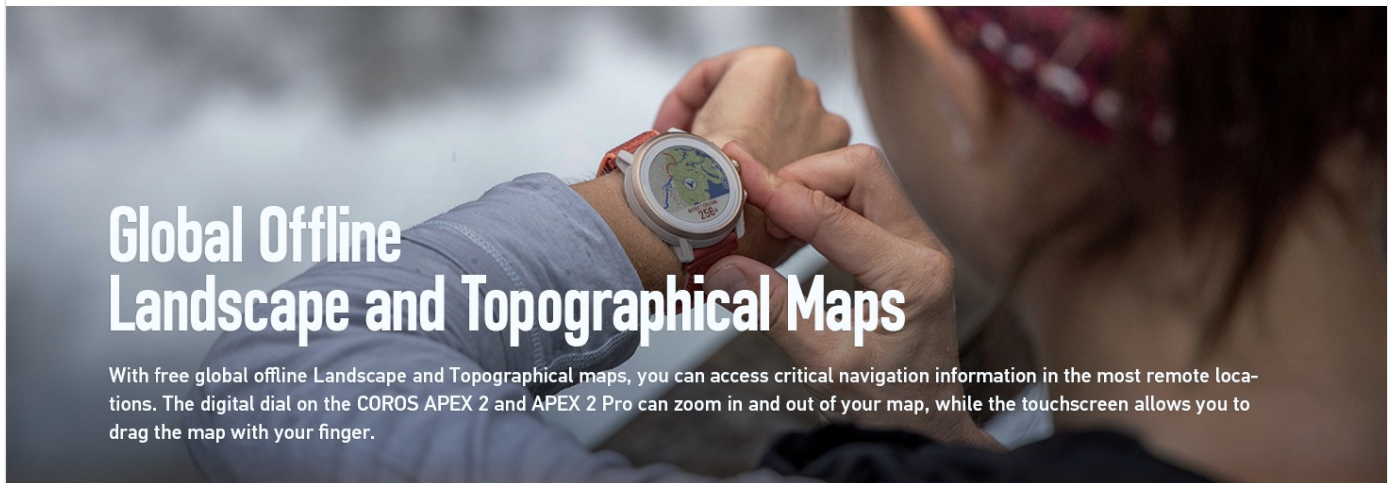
Global Offline
Landscape and Topographical Maps

With free global offline Landscape and Topographical maps, you can access critical navigation information in the most remote locations. The digital dial on the COROS APEX 2 and APEX 2 Pro can zoom in and out of your map, while the touchscreen allows you to drag the map with your finger.